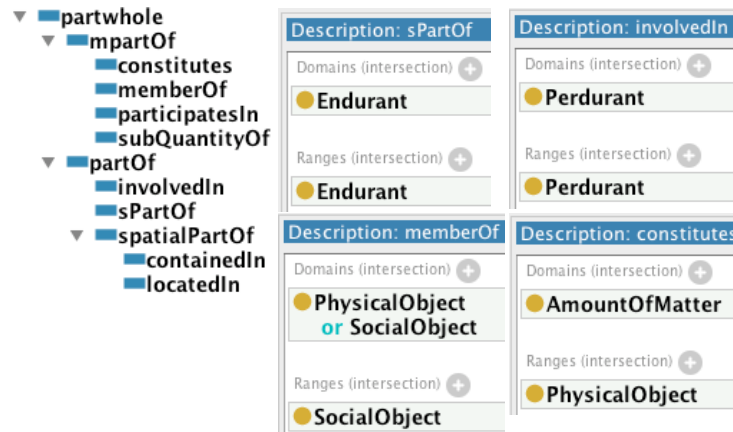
partwhole
mpartOf
constitutes
memberOf
participatesIn
subQuantityOf
partOf
involvedIn
sPartOf
spatialPartOf
containedIn
locatedIn

Description: sPartOf
Domains (intersection)
Endurant
Ranges (intersection)
Endurant

Description: involvedIn
Domains (intersection)
Perdurant
Ranges (intersection)
Perdurant

Description: memberOf
Domains (intersection)
PhysicalObject or SocialObject
Ranges (intersection)
SocialObject

Description: constitutes
Domains (intersection)
AmountOfMatter
Ranges (intersection)
PhysicalObject